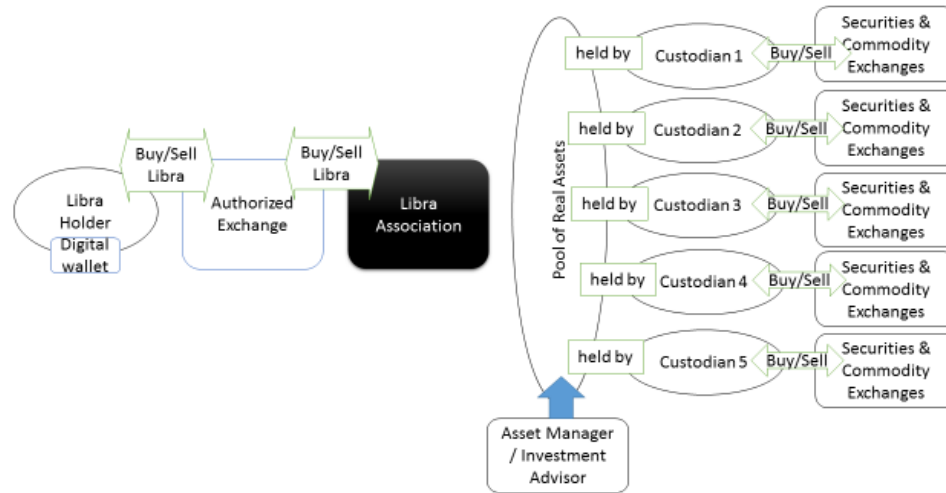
Libra Holder
Digital wallet

Buy/Sell Libra

Authorized Exchange

Buy/Sell Libra

Libra Association

Pool of Real Assets

held by
Custodian 1
Buy/Sell
Securities & Commodity Exchanges

held by
Custodian 2
Buy/Sell
Securities & Commodity Exchanges

held by
Custodian 3
Buy/Sell
Securities & Commodity Exchanges

held by
Custodian 4
Buy/Sell
Securities & Commodity Exchanges

held by
Custodian 5
Buy/Sell
Securities & Commodity Exchanges

Asset Manager / Investment Advisor